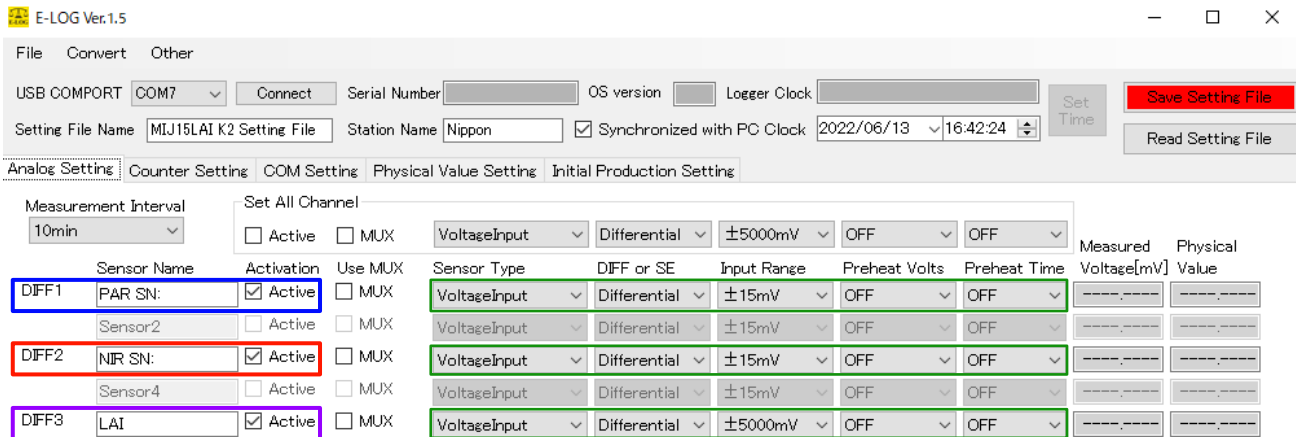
E-LOG Ver.1.5

File Convert Other

USB COMPORT COM7 Connect Serial Number OS version Logger Clock Set Time Save Setting File

Setting File Name MIJ15LAI K2 Setting File Station Name Nippon Synchronized with PC Clock 2022/06/13 16:42:24 Read Setting File

Analog Setting Counter Setting COM Setting Physical Value Setting Initial Production Setting

Measurement Interval
10min

Set All Channel
Active MUX VoltageInput Differential ±5000mV OFF OFF

| | Sensor Name | Activation | Use MUX | Sensor Type | DIFF or SE | Input Range | Preheat Volts | Preheat Time | Measured Voltage[mV] | Physical Value |
|---|---|---|---|---|---|---|---|---|---|---|
| DIFF1 | PAR SN: | Active | MUX | VoltageInput | Differential | ±15mV | OFF | OFF | ----.---- | ----.---- |
| | Sensor2 | Active | MUX | VoltageInput | Differential | ±15mV | OFF | OFF | ----.---- | ----.---- |
| DIFF2 | NIR SN: | Active | MUX | VoltageInput | Differential | ±15mV | OFF | OFF | ----.---- | ----.---- |
| | Sensor4 | Active | MUX | VoltageInput | Differential | ±15mV | OFF | OFF | ----.---- | ----.---- |
| DIFF3 | LAI | Active | MUX | VoltageInput | Differential | ±5000mV | OFF | OFF | ----.---- | ----.---- |